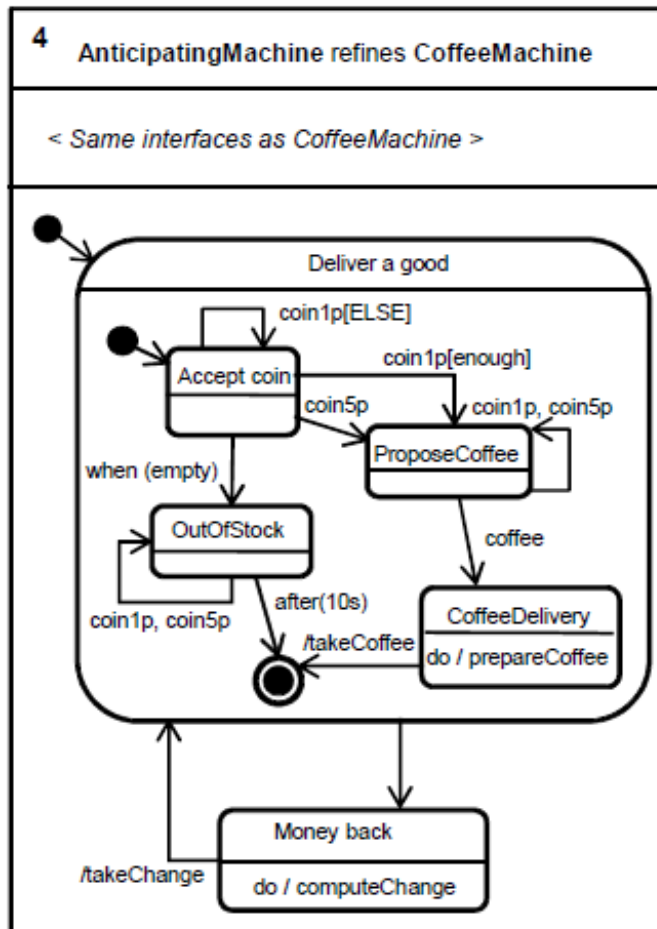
4 AnticipatingMachine refines CoffeeMachine

< Same interfaces as CoffeeMachine >

Deliver a good

coin1p[ELSE]

Accept coin

coin1p[enough]

coin5p

coin1p, coin5p

ProposeCoffee

when (empty)

OutOfStock

coffee

coin1p, coin5p

after(10s)

CoffeeDelivery

/takeCoffee

do / prepareCoffee

Money back

/takeChange

do / computeChange